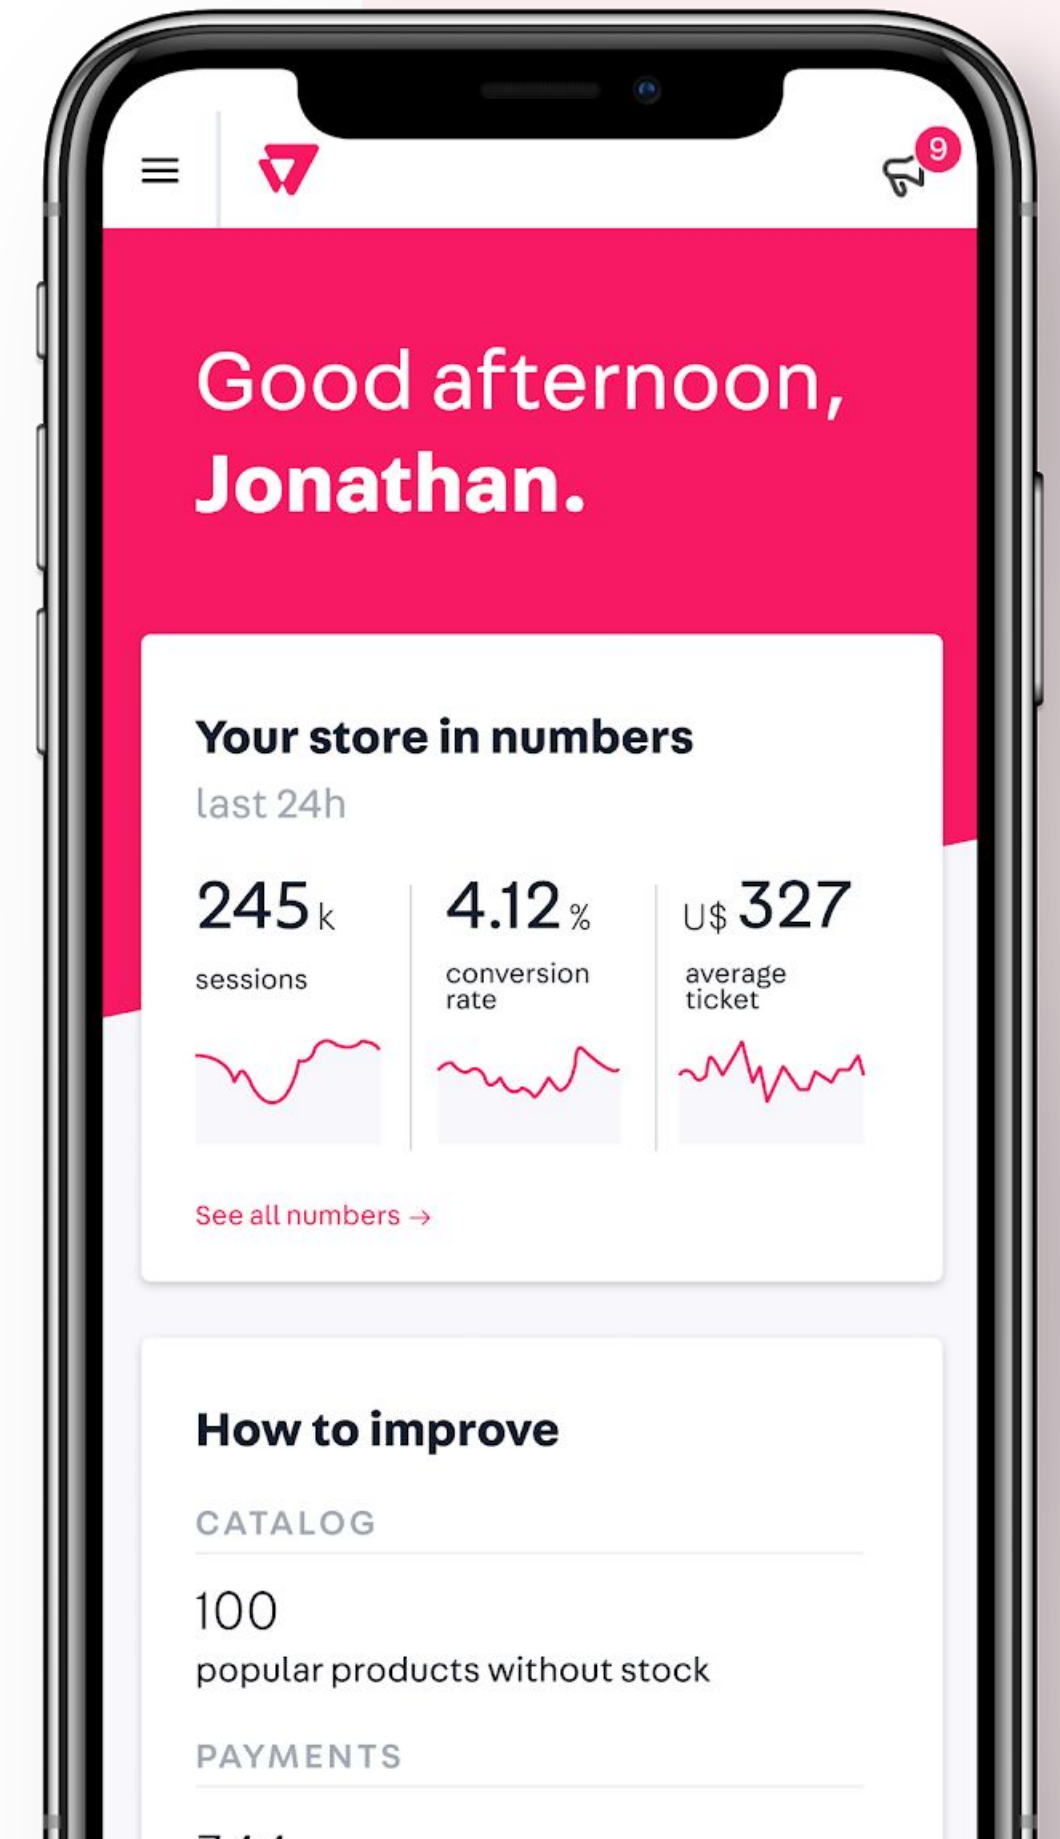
9

Good afternoon,
Jonathan.

Your store in numbers
last 24h

245 k
sessions

4.12 %
conversion rate

U$ 327
average ticket

See all numbers →

How to improve

CATALOG

100
popular products without stock

PAYMENTS

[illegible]